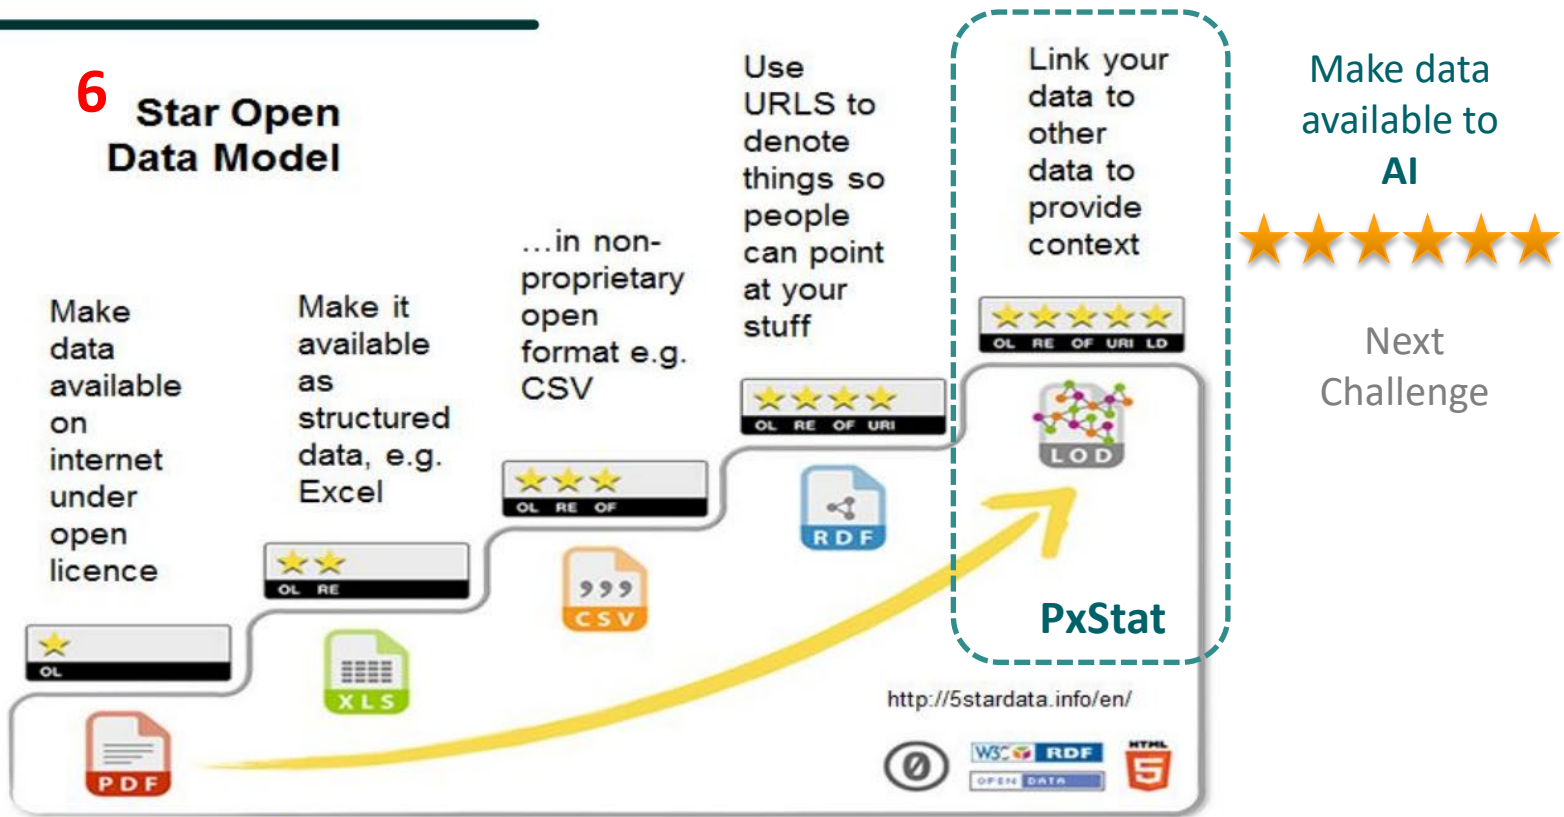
6 Star Open Data Model

Make data available on internet under open licence

OL

PDF

Make it available as structured data, e.g. Excel

OL RE

XLS

...in non-proprietary open format e.g. CSV

OL RE OF

CSV

Use URLS to denote things so people can point at your stuff

OL RE OF URI

RDF

Link your data to other data to provide context

OL RE OF URI LD

LOD

PxStat

http://5stardata.info/en/

W3C RDF

OPEN DATA

HTML 5

Make data available to AI

Next Challenge